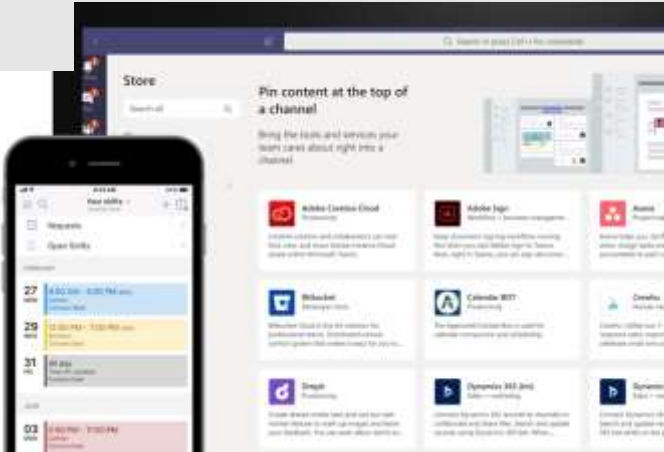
Store

Search all

Pin content at the top of a channel

Bring the tools and services your team cares about right into a channel.

Adobe Creative Cloud

Adobe Sign

Asana

Bitbucket

Calendar BOT

Dynamics 365 (bm)

Your Shifts

Requests

Open Shifts

27

29

31

03